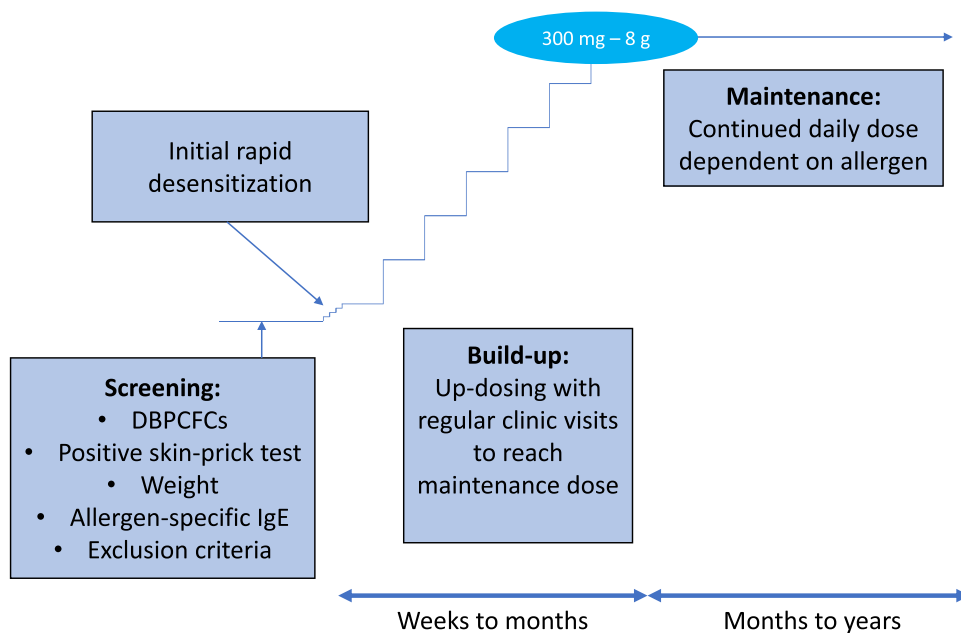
300 mg – 8 g

**Maintenance:**
Continued daily dose dependent on allergen

Initial rapid desensitization

**Build-up:**
Up-dosing with regular clinic visits to reach maintenance dose

**Screening:**
• DBPCFCs
• Positive skin-prick test
• Weight
• Allergen-specific IgE
• Exclusion criteria

Weeks to months

Months to years